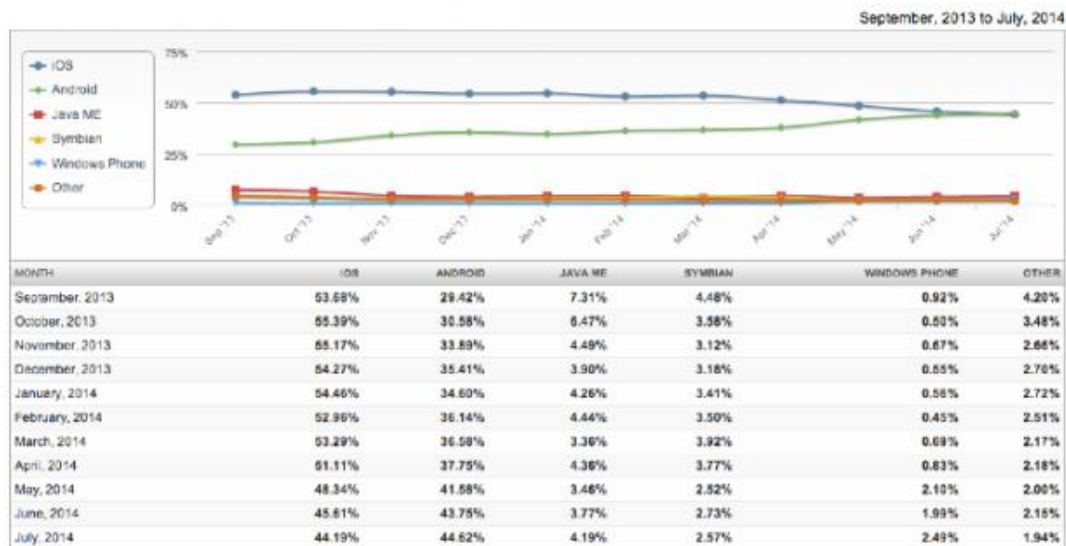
September, 2013 to July, 2014

iOS
Android
Java ME
Symbian
Windows Phone
Other

75%
50%
25%
0%

Sep '13
Oct '13
Nov '13
Dec '13
Jan '14
Feb '14
Mar '14
Apr '14
May '14
Jun '14
Jul '14

| MONTH | IOS | ANDROID | JAVA ME | SYMBIAN | WINDOWS PHONE | OTHER |
|---|---|---|---|---|---|---|
| September, 2013 | 53.68% | 29.42% | 7.31% | 4.48% | 0.92% | 4.20% |
| October, 2013 | 55.39% | 30.58% | 6.47% | 3.58% | 0.50% | 3.48% |
| November, 2013 | 55.17% | 33.89% | 4.49% | 3.12% | 0.67% | 2.66% |
| December, 2013 | 54.27% | 35.41% | 3.90% | 3.18% | 0.55% | 2.70% |
| January, 2014 | 54.46% | 34.60% | 4.26% | 3.41% | 0.56% | 2.72% |
| February, 2014 | 52.96% | 36.14% | 4.44% | 3.50% | 0.45% | 2.51% |
| March, 2014 | 53.29% | 36.58% | 3.36% | 3.92% | 0.69% | 2.17% |
| April, 2014 | 51.11% | 37.75% | 4.36% | 3.77% | 0.83% | 2.18% |
| May, 2014 | 48.34% | 41.58% | 3.46% | 2.52% | 2.10% | 2.00% |
| June, 2014 | 45.61% | 43.75% | 3.77% | 2.73% | 1.99% | 2.15% |
| July, 2014 | 44.19% | 44.62% | 4.19% | 2.57% | 2.49% | 1.94% |